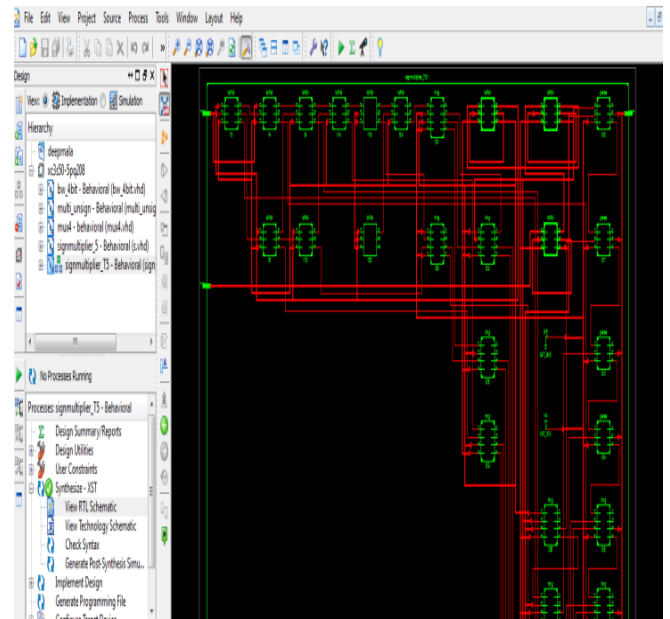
File Edit View Project Source Process Tools Window Layout Help

Design

View: Implementation Simulation

Hierarchy

deepmala
xc3s50-5pq208
bw_4bit - Behavioral (bw_4bit.vhd)
multi_unsign - Behavioral (multi_unsig
mux4 - behavioral (mux4.vhd)
signmultiplier_5 - Behavioral (s.vhd)
signmultiplier_T5 - Behavioral (sign

No Processes Running

Processes: signmultiplier_T5 - Behavioral

Design Summary/Reports
Design Utilities
User Constraints
Synthesize - XST
View RTL Schematic
View Technology Schematic
Check Syntax
Generate Post-Synthesis Simu...
Implement Design
Generate Programming File
Configure Target Device

signmultiplier_T5